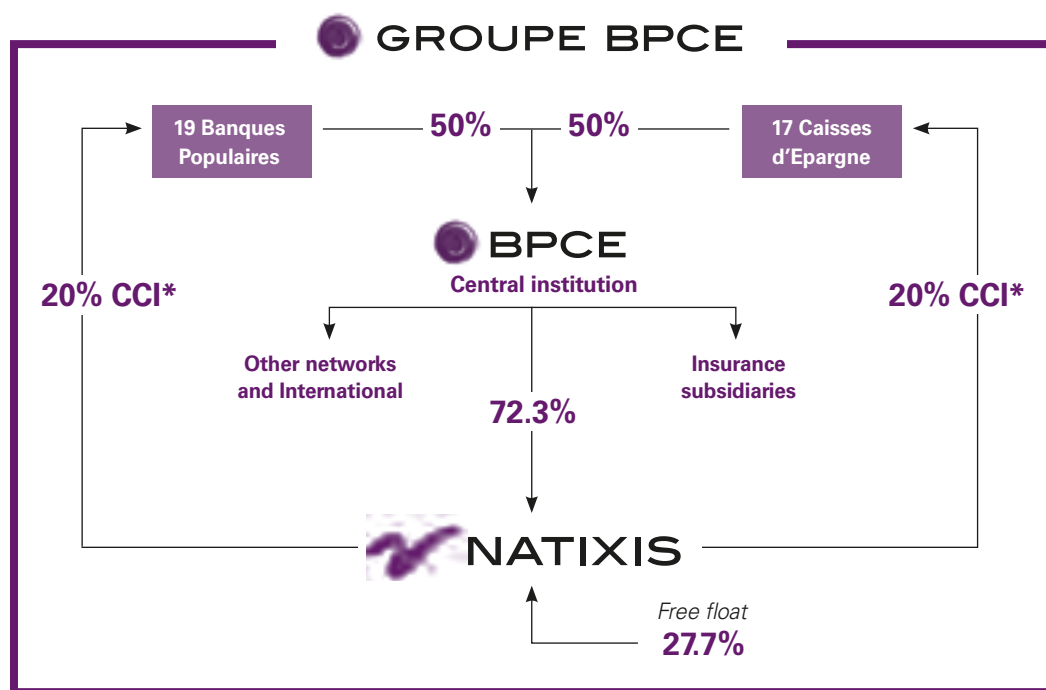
GROUPE BPCE

19 Banques Populaires

50%

50%

17 Caisses d'Epargne

BPCE

Central institution

20% CCI*

20% CCI*

Other networks and International

Insurance subsidiaries

72.3%

NATIXIS

Free float

27.7%